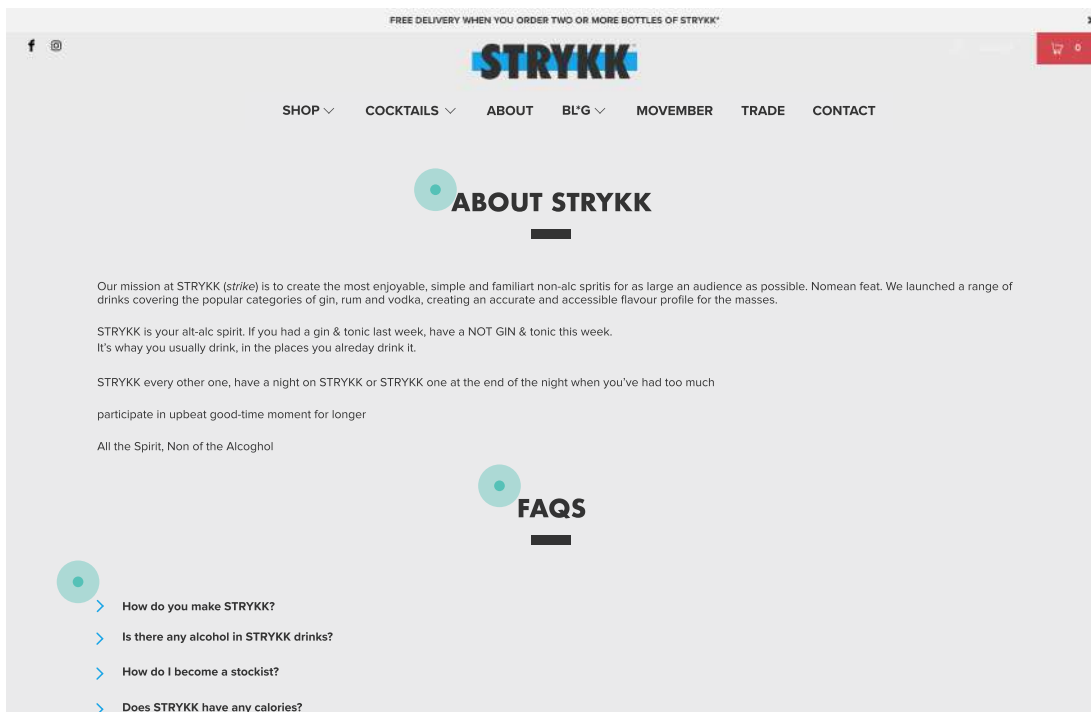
FREE DELIVERY WHEN YOU ORDER TWO OR MORE BOTTLES OF STRYKK*

STRYKK

0

SHOP COCKTAILS ABOUT BL*G MOVEMBER TRADE CONTACT

ABOUT STRYKK

Our mission at STRYKK (strike) is to create the most enjoyable, simple and familiart non-alc spritis for as large an audience as possible. Nomean feat. We launched a range of drinks covering the popular categories of gin, rum and vodka, creating an accurate and accessible flavour profile for the masses.

STRYKK is your alt-alc spirit. If you had a gin & tonic last week, have a NOT GIN & tonic this week.
It's whay you usually drink, in the places you alreday drink it.

STRYKK every other one, have a night on STRYKK or STRYKK one at the end of the night when you've had too much

participate in upbeat good-time moment for longer

All the Spirit, Non of the Alcoghol

FAQS

How do you make STRYKK?

Is there any alcohol in STRYKK drinks?

How do I become a stockist?

Does STRYKK have any calories?